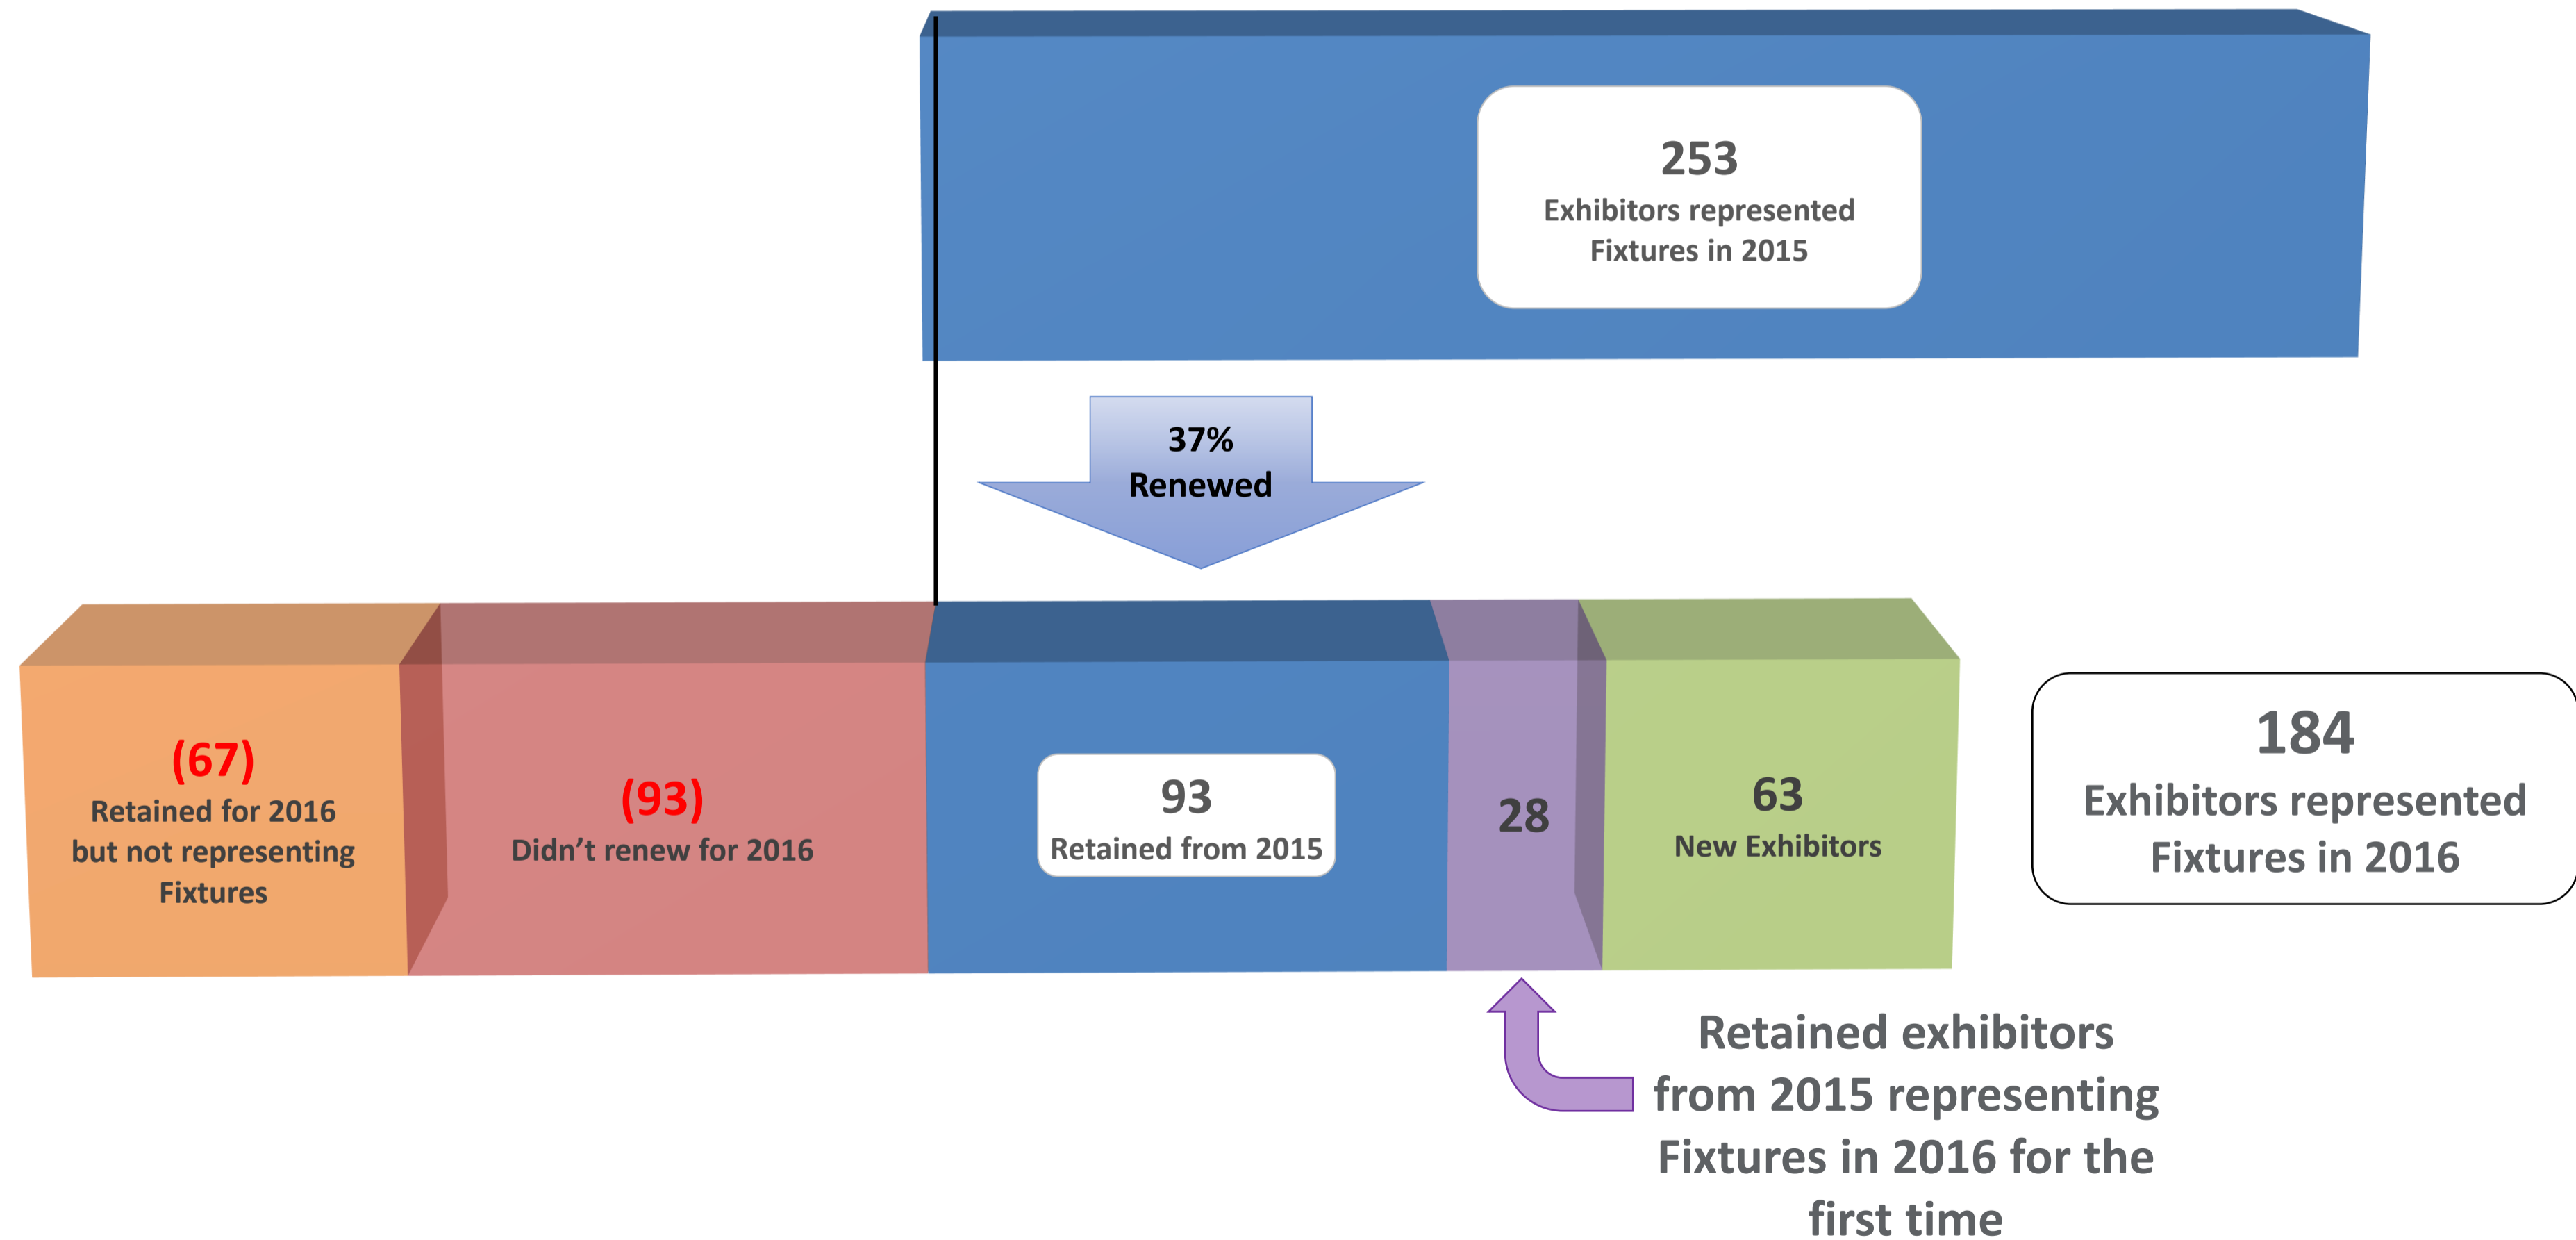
253
Exhibitors represented Fixtures in 2015

37%
Renewed

(67)
Retained for 2016 but not representing Fixtures

(93)
Didn’t renew for 2016

93
Retained from 2015

28

63
New Exhibitors

184
Exhibitors represented Fixtures in 2016

Retained exhibitors from 2015 representing Fixtures in 2016 for the first time